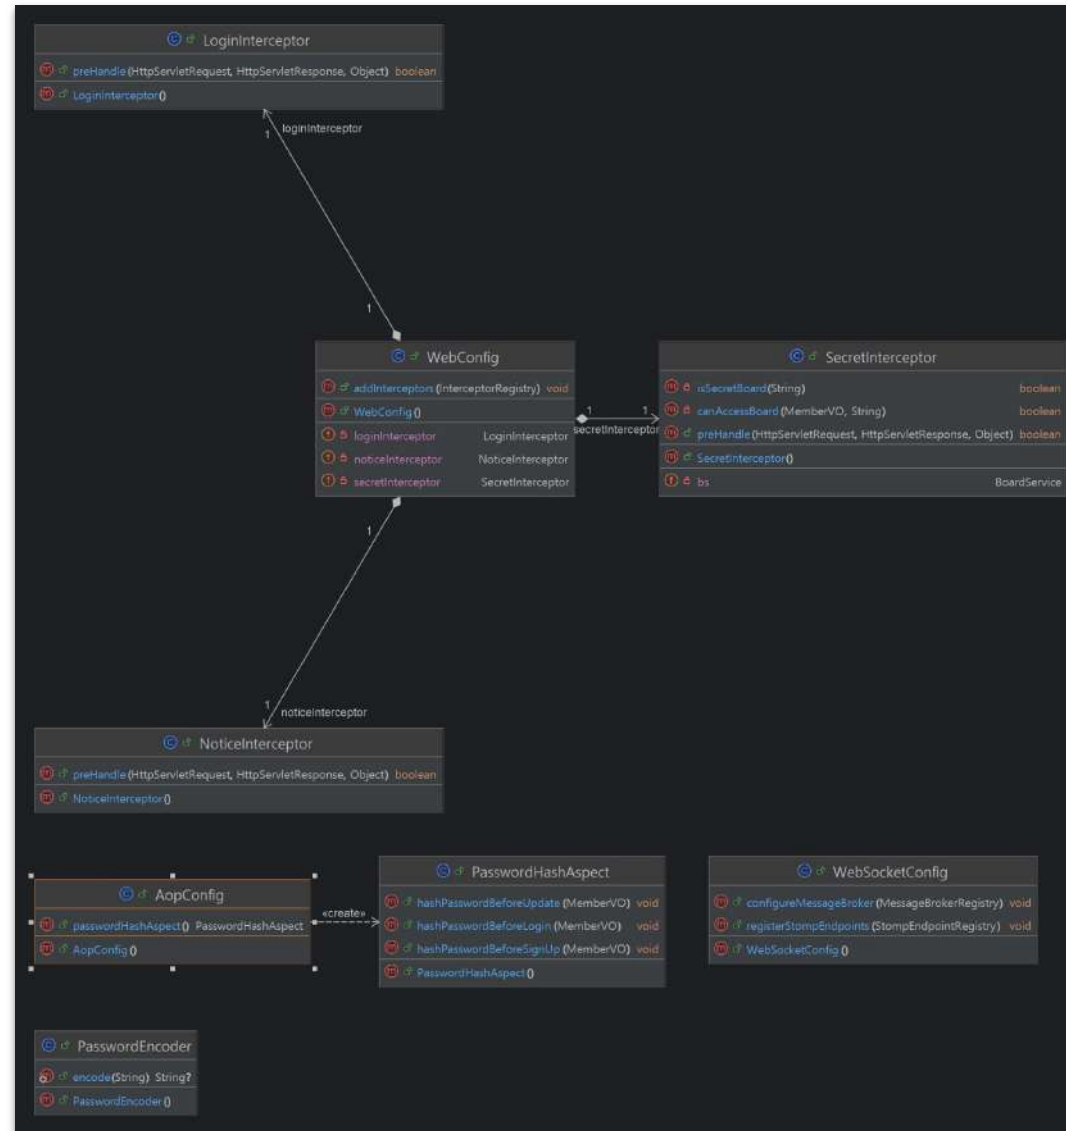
LoginInterceptor
preHandle(HttpServletRequest, HttpServletResponse, Object) boolean
LoginInterceptor()

1 loginInterceptor
1

WebConfig
addInterceptors(InterceptorRegistry) void
WebConfig()
loginInterceptor LoginInterceptor
noticeInterceptor NoticeInterceptor
secretInterceptor SecretInterceptor

1 1 secretInterceptor

SecretInterceptor
isSecretBoard(String) boolean
canAccessBoard(MemberVO, String) boolean
preHandle(HttpServletRequest, HttpServletResponse, Object) boolean
SecretInterceptor()
bs BoardService

1
1 noticeInterceptor

NoticeInterceptor
preHandle(HttpServletRequest, HttpServletResponse, Object) boolean
NoticeInterceptor()

AopConfig
passwordHashAspect() PasswordHashAspect
AopConfig()

«create»

PasswordHashAspect
hashPasswordBeforeUpdate(MemberVO) void
hashPasswordBeforeLogin(MemberVO) void
hashPasswordBeforeSignUp(MemberVO) void
PasswordHashAspect()

WebSocketConfig
configureMessageBroker(MessageBrokerRegistry) void
registerStompEndpoints(StompEndpointRegistry) void
WebSocketConfig()

PasswordEncoder
encode(String) String?
PasswordEncoder()